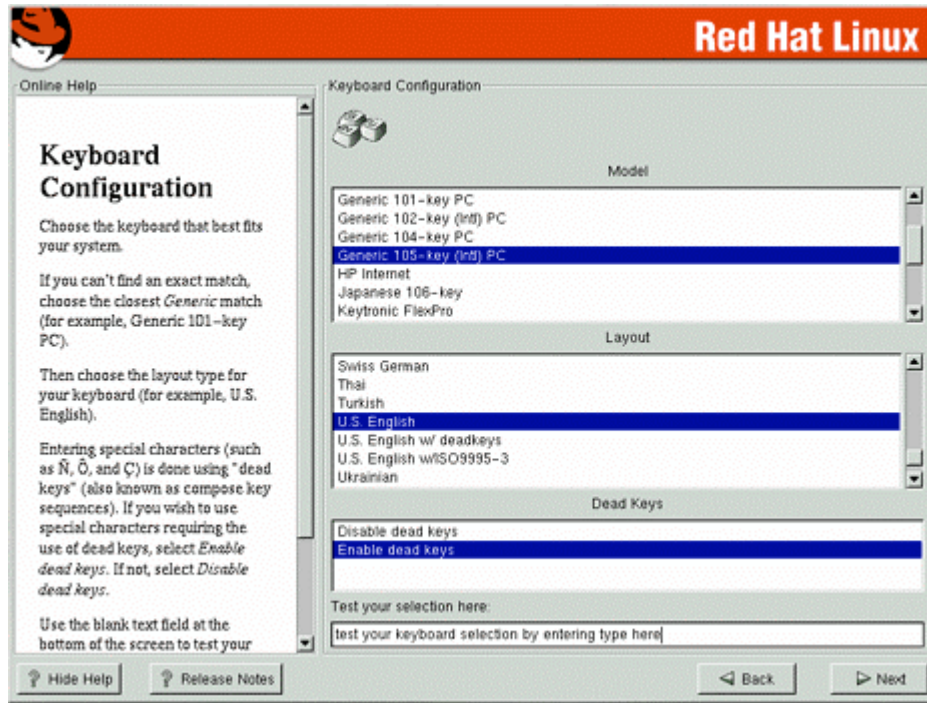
Red Hat Linux

Online Help

Keyboard Configuration

Choose the keyboard that best fits your system.

If you can't find an exact match, choose the closest *Generic* match (for example, Generic 101-key PC).

Then choose the layout type for your keyboard (for example, U.S. English).

Entering special characters (such as Ñ, Õ, and Ç) is done using "dead keys" (also known as compose key sequences). If you wish to use special characters requiring the use of dead keys, select *Enable dead keys*. If not, select *Disable dead keys*.

Use the blank text field at the bottom of the screen to test your

Keyboard Configuration

Model

Generic 101-key PC
Generic 102-key (Intl) PC
Generic 104-key PC
Generic 105-key (Intl) PC
HP Internet
Japanese 106-key
Keytronic FlexPro

Layout

Swiss German
Thai
Turkish
U.S. English
U.S. English w/ deadkeys
U.S. English w/ISO9995-3
Ukrainian

Dead Keys

Disable dead keys
Enable dead keys

Test your selection here:

test your keyboard selection by entering type here

Hide Help
Release Notes
Back
Next